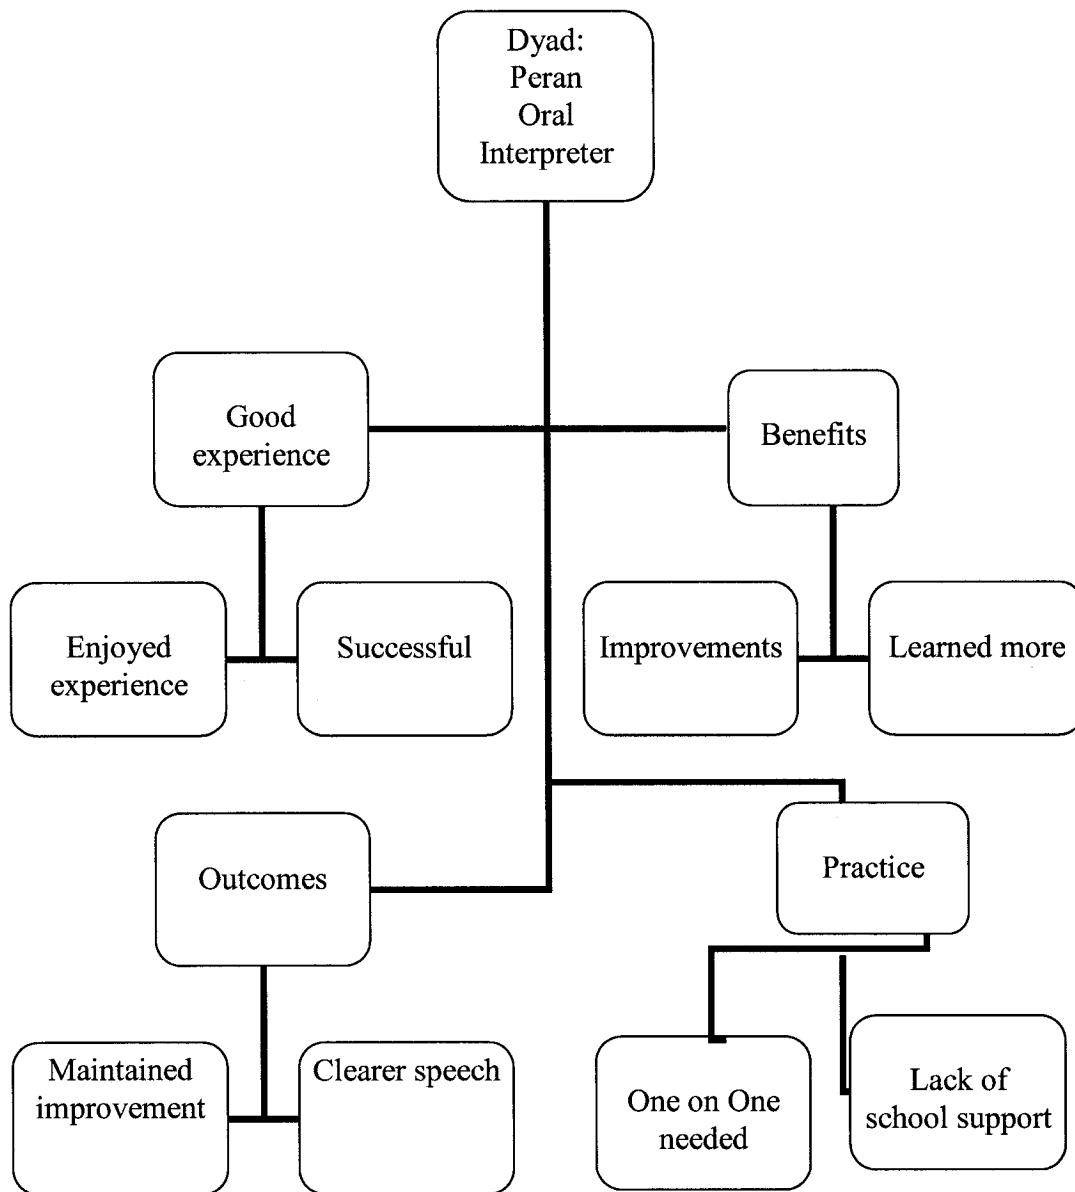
Dyad:
Peran
Oral
Interpreter

Good experience

Benefits

Enjoyed experience

Successful

Improvements

Learned more

Outcomes

Practice

Maintained improvement

Clearer speech

One on One needed

Lack of school support